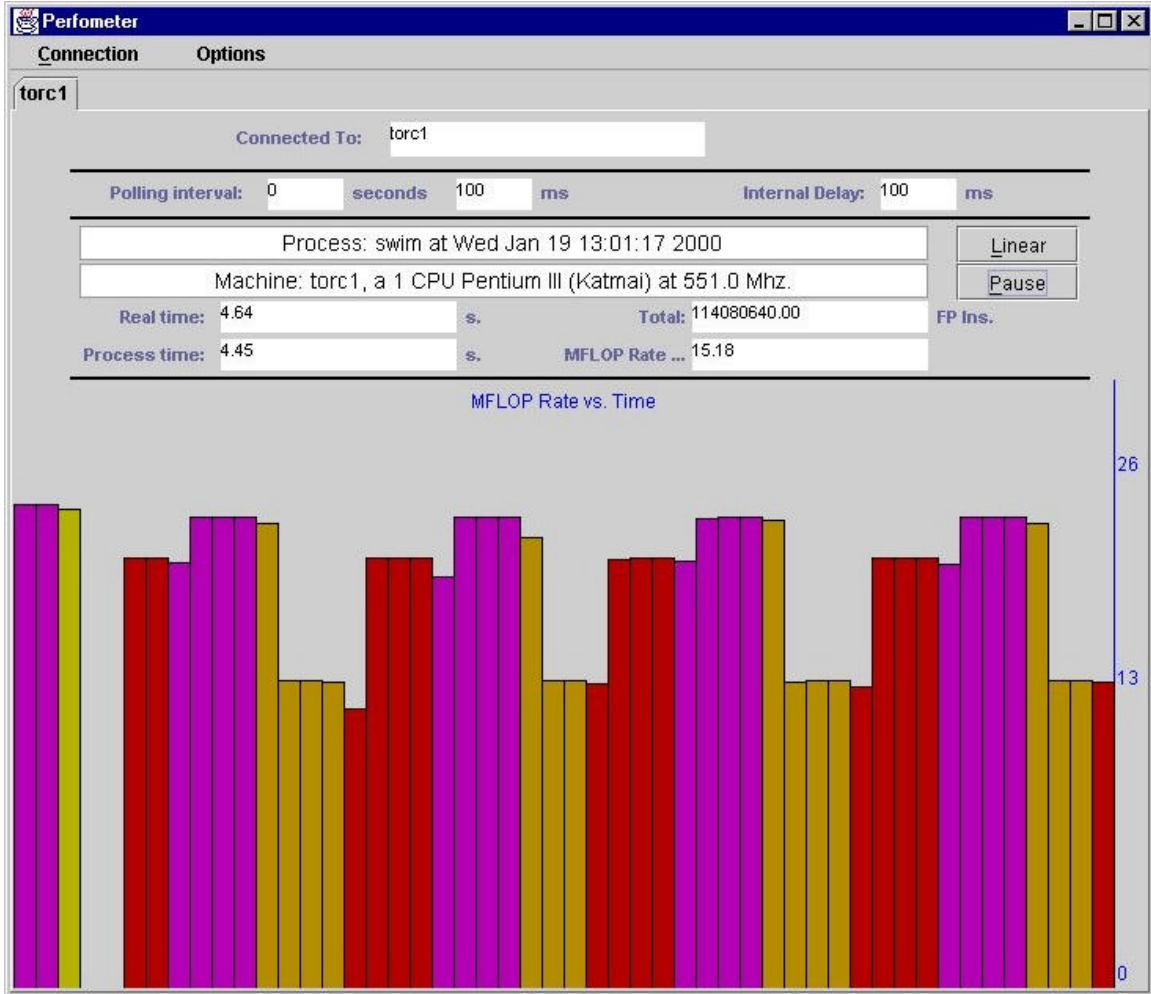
Perfometer

Connection Options

torc1

Connected To: torc1

Polling interval: 0 seconds 100 ms Internal Delay: 100 ms

Process: swim at Wed Jan 19 13:01:17 2000

Machine: torc1, a 1 CPU Pentium III (Katmai) at 551.0 Mhz.

Linear

Pause

Real time: 4.64 s. Total: 114080640.00 FP Ins.

Process time: 4.45 s. MFLOP Rate ... 15.18

MFLOP Rate vs. Time

26

13

0